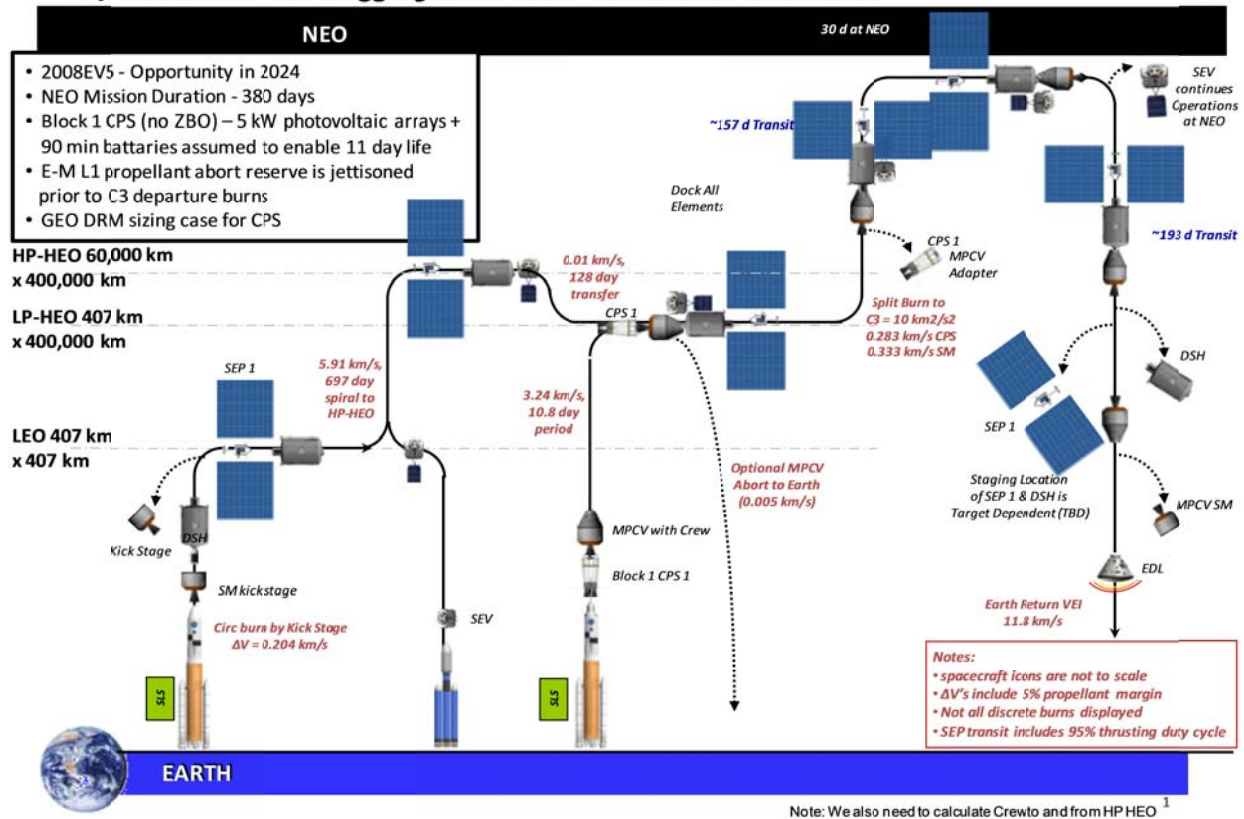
NEO

30 d at NEO

• 2008EV5 - Opportunity in 2024
• NEO Mission Duration - 380 days
• Block 1 CPS (no ZBO) – 5 kW photovoltaic arrays + 90 min battaries assumed to enable 11 day life
• E-M L1 propellant abort reserve is jettisoned prior to C3 departure burns
• GEO DRM sizing case for CPS

~157 d Transit

SEV continues Operations at NEO

Dock All Elements

~193 d Transit

HP-HEO 60,000 km x 400,000 km

LP-HEO 407 km x 400,000 km

LEO 407 km x 407 km

0.01 km/s, 128 day transfer

CPS 1 MPCV Adapter

CPS 1

Split Burn to C3 = 10 km2/s2 0.283 km/s CPS 0.333 km/s SM

SEP 1

5.91 km/s, 697 day spiral to HP-HEO

3.24 km/s, 10.8 day period

DSH

SEP 1

Optional MPCV Abort to Earth (0.005 km/s)

Staging Location of SEP 1 & DSH is Target Dependent (TBD)

MPCV SM

Kick Stage

DSH

SM kickstage

MPCV with Crew

Block 1 CPS 1

EDL

SEV

Circ burn by Kick Stage ΔV = 0.204 km/s

Earth Return VEI 11.8 km/s

SLS

SLS

Notes:
• spacecraft icons are not to scale
• ΔV's include 5% propellant margin
• Not all discrete burns displayed
• SEP transit includes 95% thrusting duty cycle

EARTH

Note: We also need to calculate Crewto and from HP HEO 1